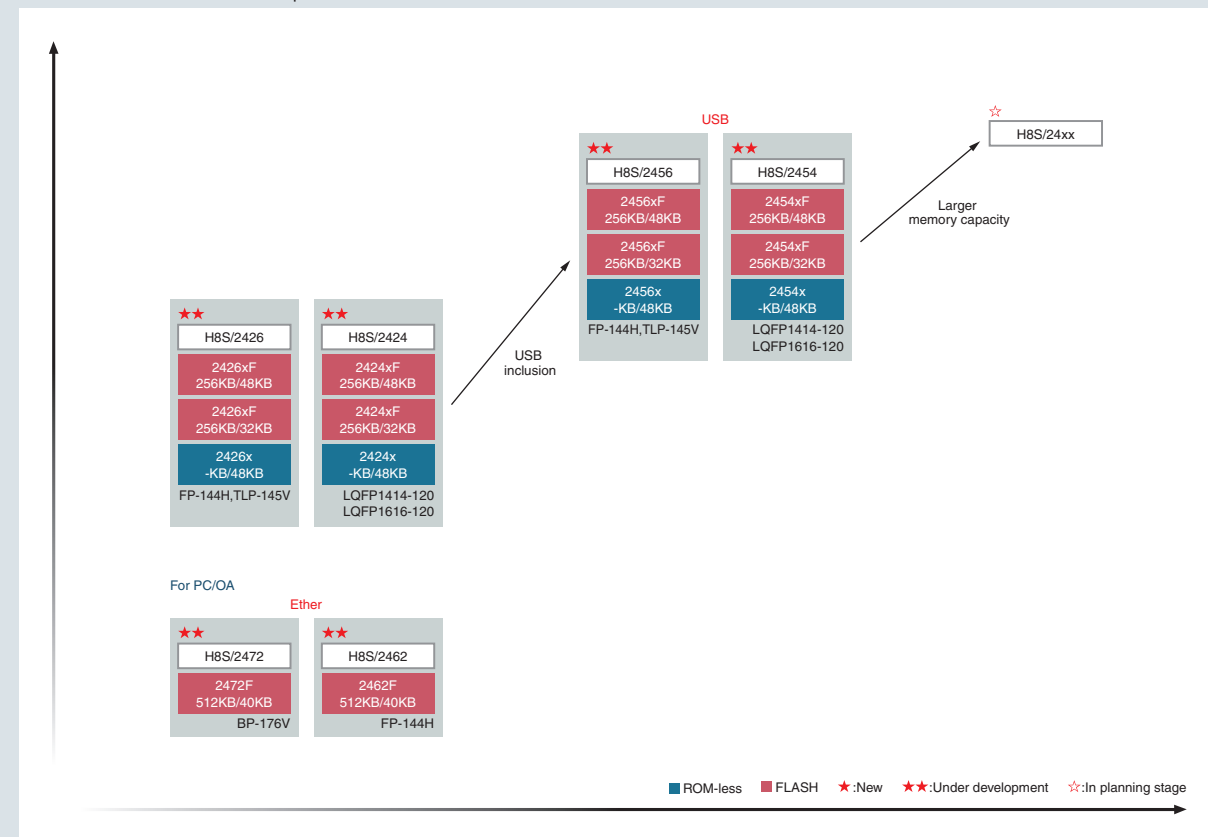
USB

☆
H8S/24xx

★★
H8S/2456
2456xF
256KB/48KB
2456xF
256KB/32KB
2456x
-KB/48KB
FP-144H,TLP-145V

★★
H8S/2454
2454xF
256KB/48KB
2454xF
256KB/32KB
2454x
-KB/48KB
LQFP1414-120
LQFP1616-120

Larger
memory capacity

USB
inclusion

★★
H8S/2426
2426xF
256KB/48KB
2426xF
256KB/32KB
2426x
-KB/48KB
FP-144H,TLP-145V

★★
H8S/2424
2424xF
256KB/48KB
2424xF
256KB/32KB
2424x
-KB/48KB
LQFP1414-120
LQFP1616-120

For PC/OA

Ether

★★
H8S/2472
2472F
512KB/40KB
BP-176V

★★
H8S/2462
2462F
512KB/40KB
FP-144H

ROM-less FLASH ★:New ★★:Under development ☆:In planning stage